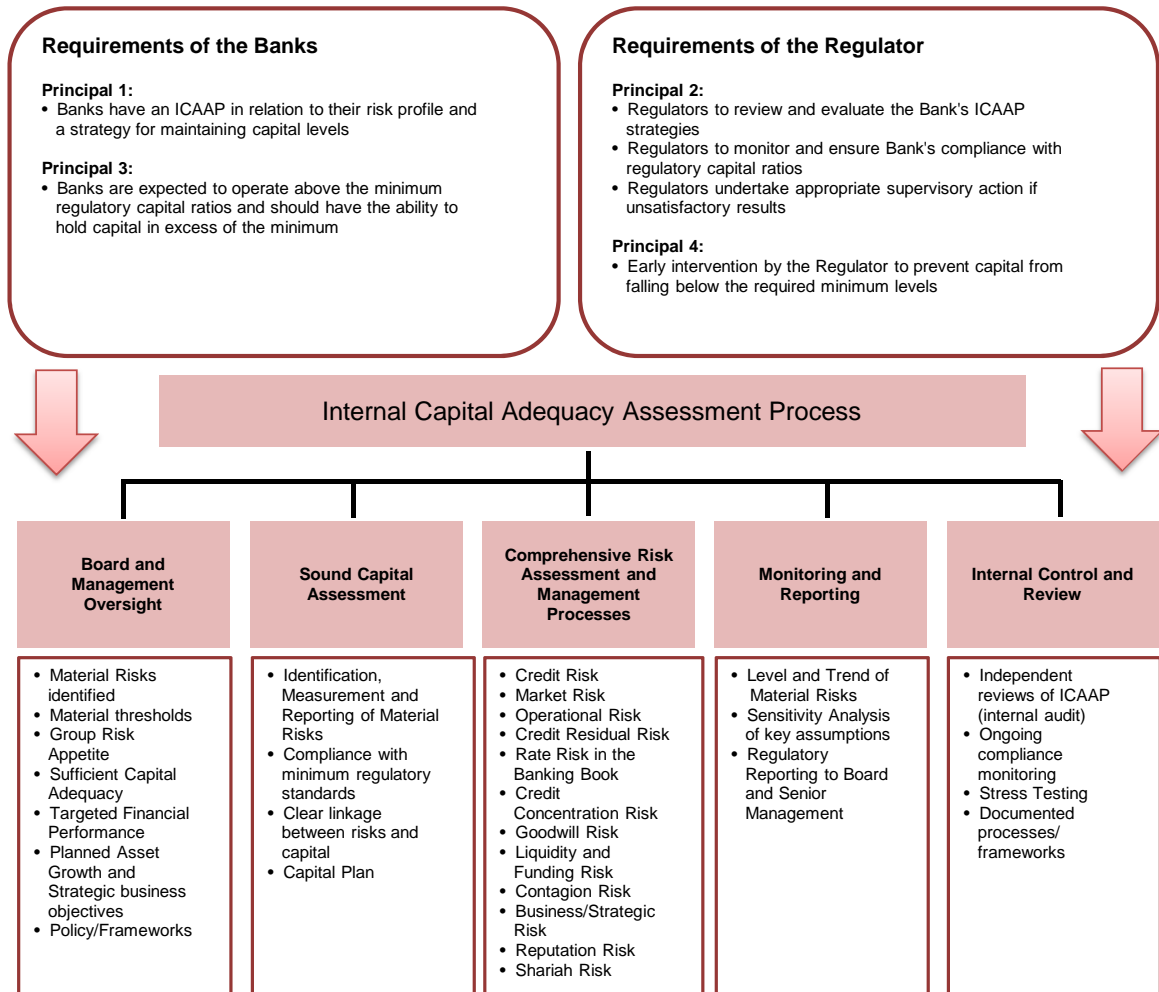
Requirements of the Banks

Principal 1:
• Banks have an ICAAP in relation to their risk profile and a strategy for maintaining capital levels

Principal 3:
• Banks are expected to operate above the minimum regulatory capital ratios and should have the ability to hold capital in excess of the minimum

Requirements of the Regulator

Principal 2:
• Regulators to review and evaluate the Bank's ICAAP strategies
• Regulators to monitor and ensure Bank's compliance with regulatory capital ratios
• Regulators undertake appropriate supervisory action if unsatisfactory results

Principal 4:
• Early intervention by the Regulator to prevent capital from falling below the required minimum levels

Internal Capital Adequacy Assessment Process

Board and Management Oversight

• Material Risks identified
• Material thresholds
• Group Risk Appetite
• Sufficient Capital Adequacy
• Targeted Financial Performance
• Planned Asset Growth and Strategic business objectives
• Policy/Frameworks

Sound Capital Assessment

• Identification, Measurement and Reporting of Material Risks
• Compliance with minimum regulatory standards
• Clear linkage between risks and capital
• Capital Plan

Comprehensive Risk Assessment and Management Processes

• Credit Risk
• Market Risk
• Operational Risk
• Credit Residual Risk
• Rate Risk in the Banking Book
• Credit Concentration Risk
• Goodwill Risk
• Liquidity and Funding Risk
• Contagion Risk
• Business/Strategic Risk
• Reputation Risk
• Shariah Risk

Monitoring and Reporting

• Level and Trend of Material Risks
• Sensitivity Analysis of key assumptions
• Regulatory Reporting to Board and Senior Management

Internal Control and Review

• Independent reviews of ICAAP (internal audit)
• Ongoing compliance monitoring
• Stress Testing
• Documented processes/ frameworks